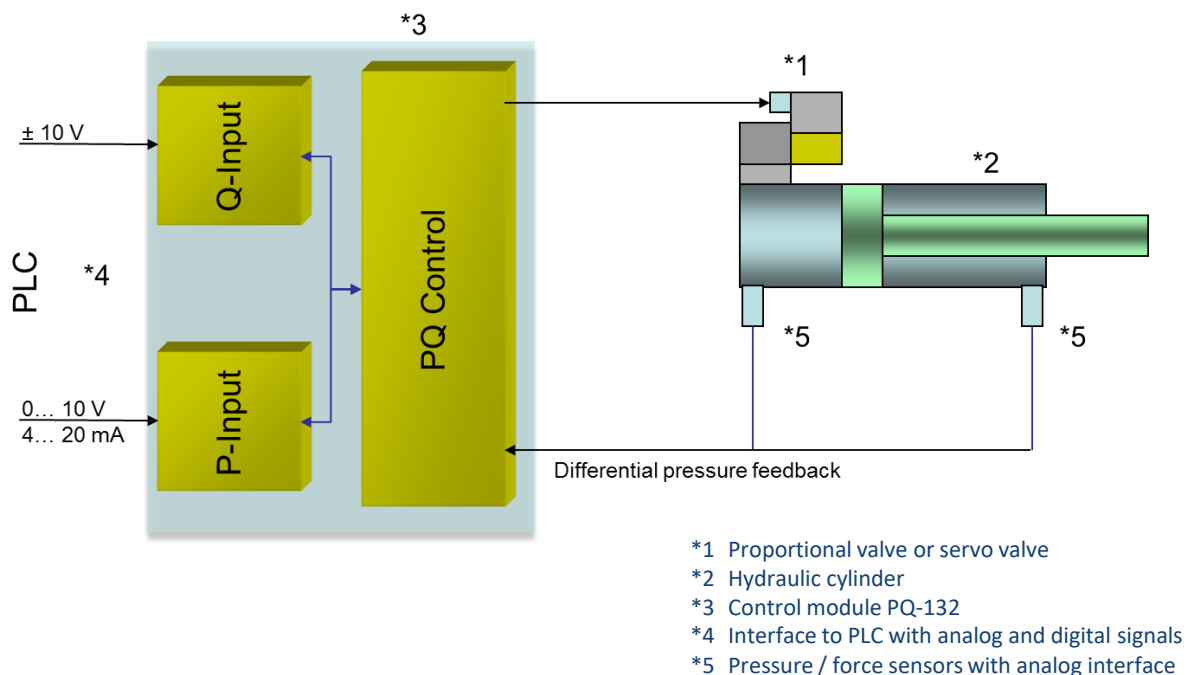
*3

± 10 V

Q-Input

PQ Control

PLC

*4

0… 10 V
4… 20 mA

P-Input

*1

*2

*5

*5

Differential pressure feedback

*1 Proportional valve or servo valve
*2 Hydraulic cylinder
*3 Control module PQ-132
*4 Interface to PLC with analog and digital signals
*5 Pressure / force sensors with analog interface